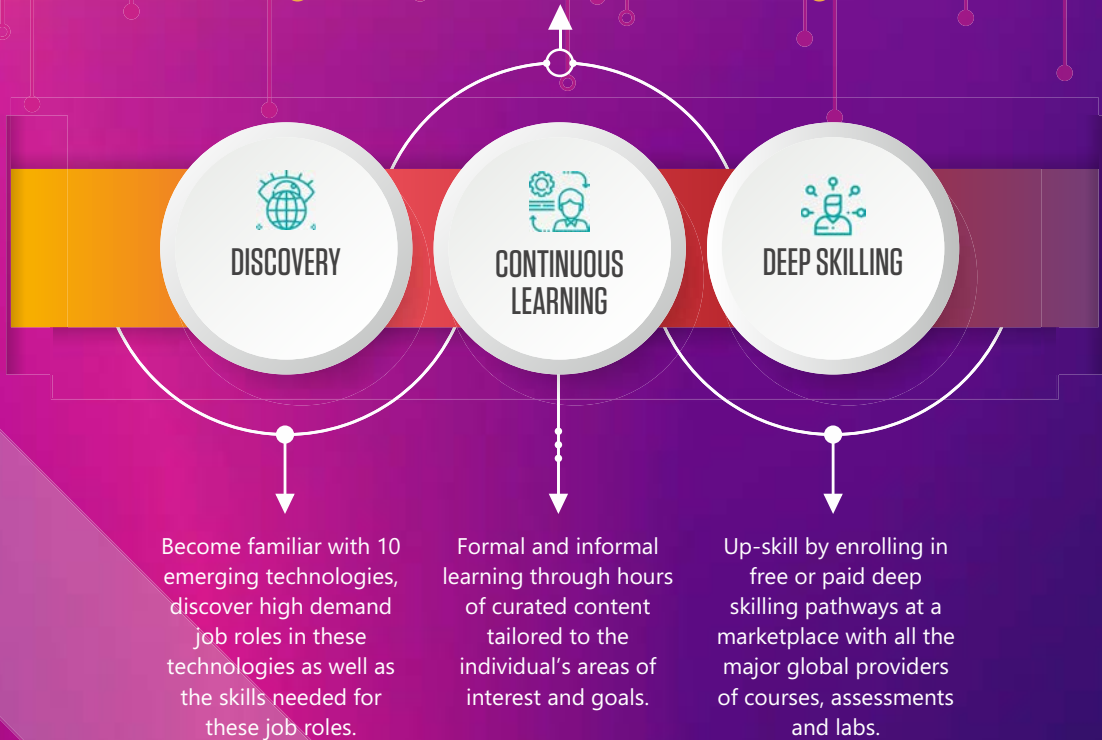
DISCOVERY

CONTINUOUS LEARNING

DEEP SKILLING

Become familiar with 10 emerging technologies, discover high demand job roles in these technologies as well as the skills needed for these job roles.

Formal and informal learning through hours of curated content tailored to the individual's areas of interest and goals.

Up-skill by enrolling in free or paid deep skilling pathways at a marketplace with all the major global providers of courses, assessments and labs.